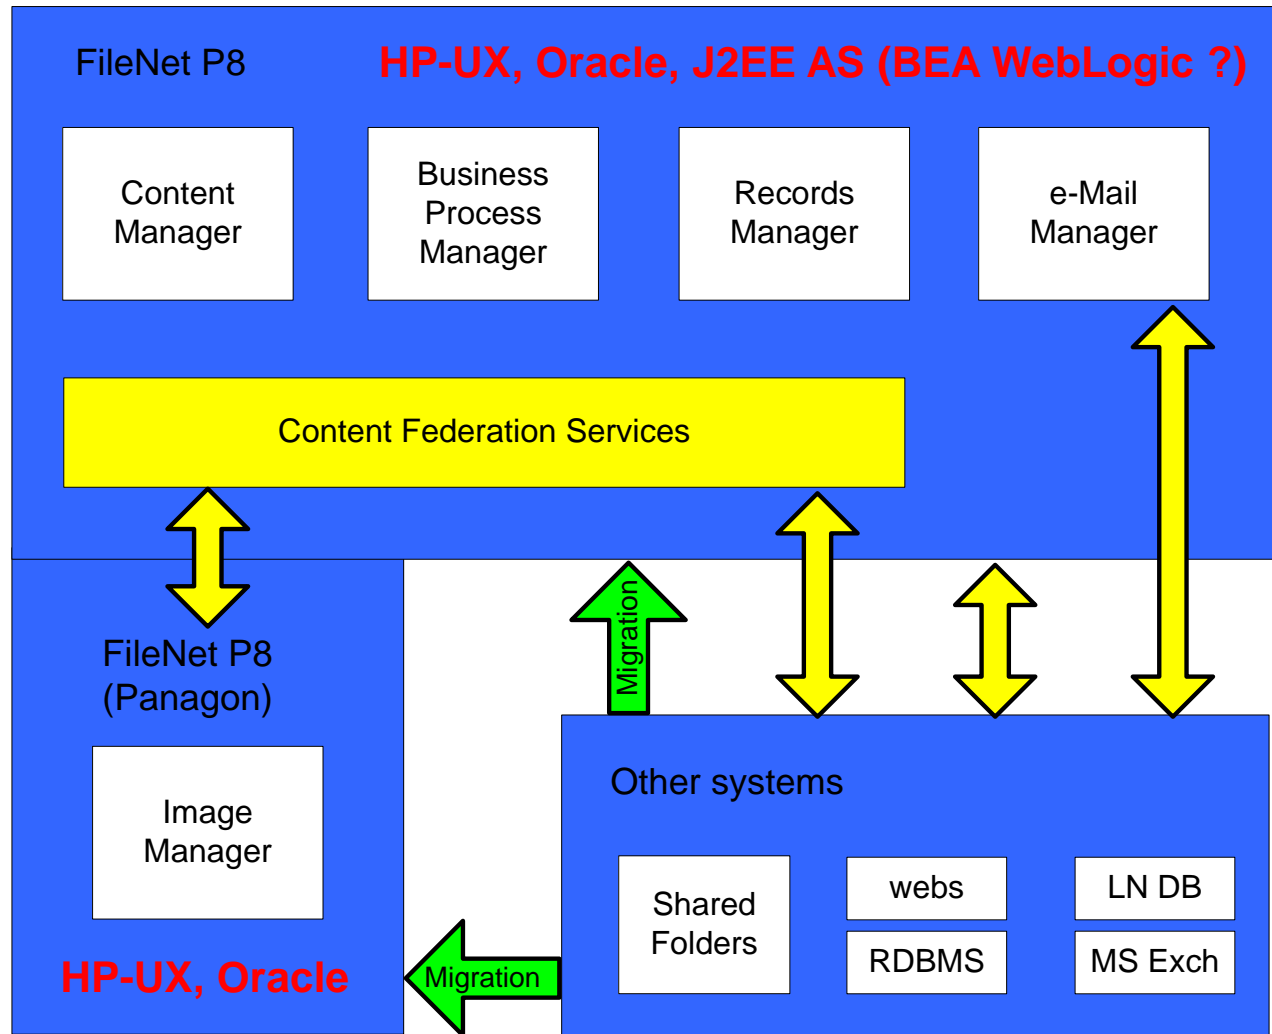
FileNet P8

HP-UX, Oracle, J2EE AS (BEA WebLogic ?)

Content Manager

Business Process Manager

Records Manager

e-Mail Manager

Content Federation Services

FileNet P8 (Panagon)

Image Manager

HP-UX, Oracle

Migration

Migration

Other systems

Shared Folders

webs

RDBMS

LN DB

MS Exch